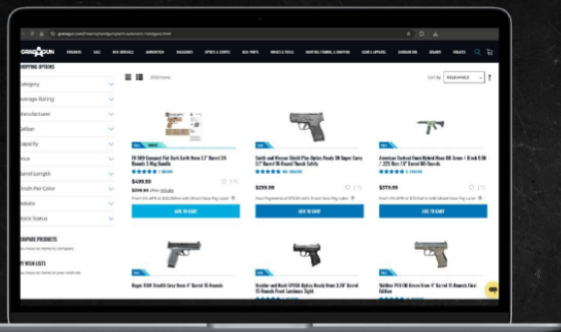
SHOPPING OPTIONS

Category

Average Rating

Manufacturer

Caliber

Capacity

Price

Barrel Length

Finish Per Color

Details

Stock Status

COMPARE PRODUCTS

MY WISH LISTS

$499.99

$299.99

$779.99

ADD TO CART

ADD TO CART

ADD TO CART